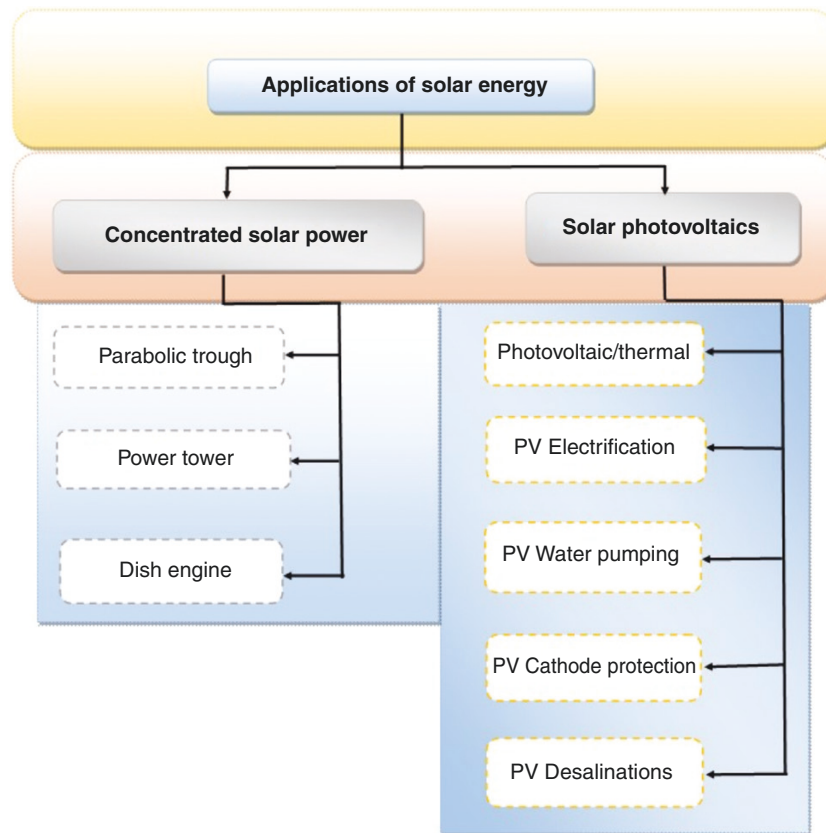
Applications of solar energy

Concentrated solar power

Solar photovoltaics

Parabolic trough

Power tower

Dish engine

Photovoltaic/thermal

PV Electrification

PV Water pumping

PV Cathode protection

PV Desalinations